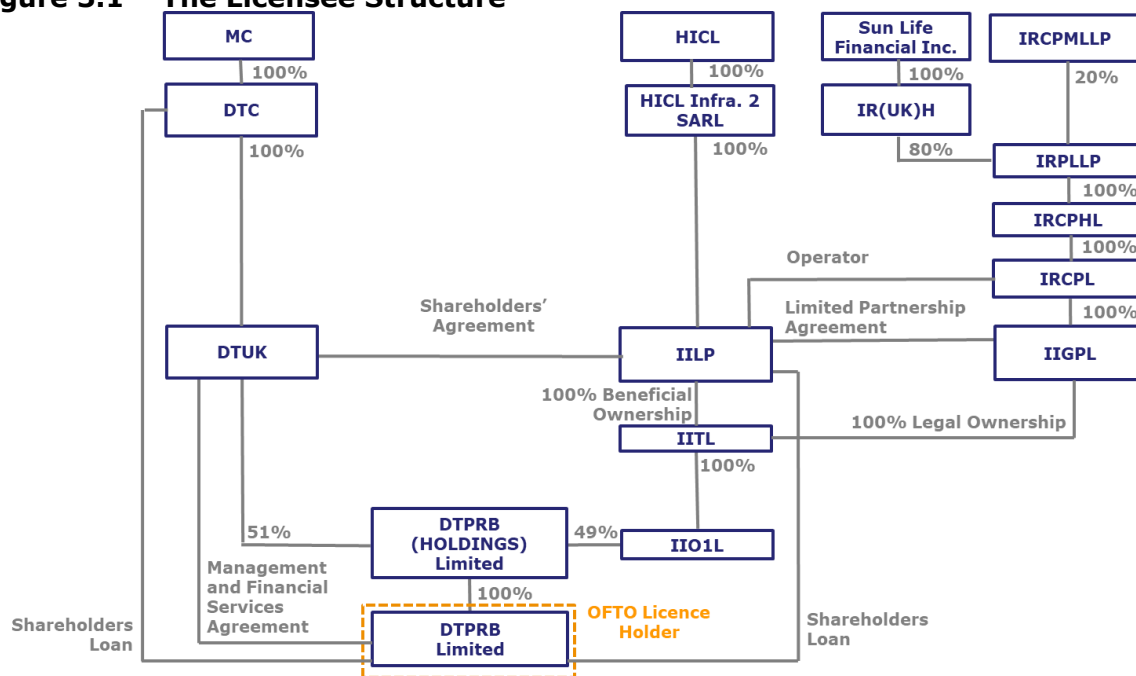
gure 3.1 The Licensee Structure

MC
100%
DTC
100%

HICL
100%
HICL Infra. 2 SARL
100%

Sun Life Financial Inc.
100%
IR(UK)H
80%

IRCPMLLP
20%
IRPLLP
100%
IRCPHL
100%
IRCPL
100%
IIGPL

Operator
Shareholders' Agreement
Limited Partnership Agreement

DTUK
IILP

100% Beneficial Ownership
IITL
100% Legal Ownership
100%

51%
DTPRB (HOLDINGS) Limited
49%
IIO1L

Management and Financial Services Agreement
100%
Shareholders Loan
DTPRB Limited
OFTO Licence Holder
Shareholders Loan